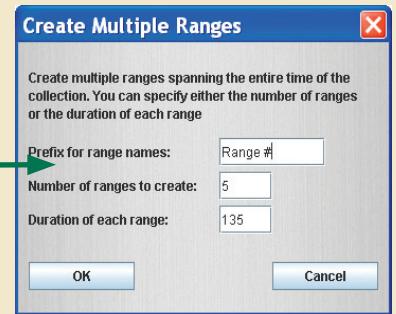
Create Multiple Ranges

Create multiple ranges spanning the entire time of the collection. You can specify either the number of ranges or the duration of each range

Prefix for range names: Range #

Number of ranges to create: 5

Duration of each range: 135

OK

Cancel